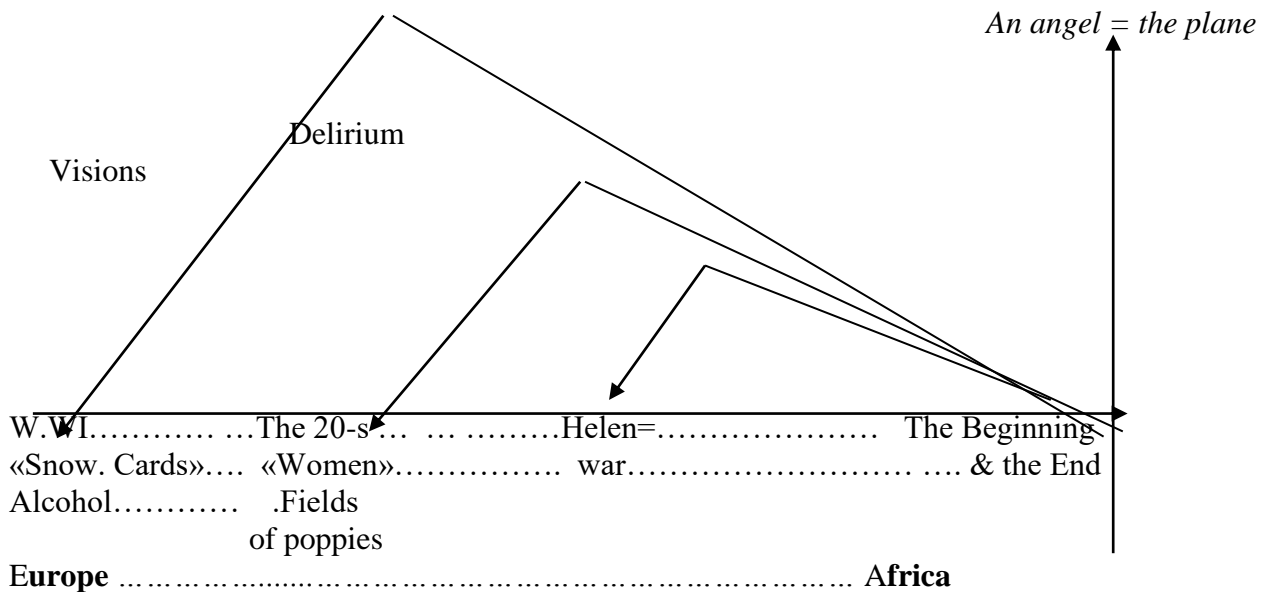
*An angel = the plane*

Delirium

Visions

W.W.I………… …The 20-s… … ………Helen=………………… The Beginning
«Snow. Cards»…. «Women»……………. war……………………… …. & the End
Alcohol………… .Fields of poppies

**Europe** …………..........……………………………………………… **Africa**